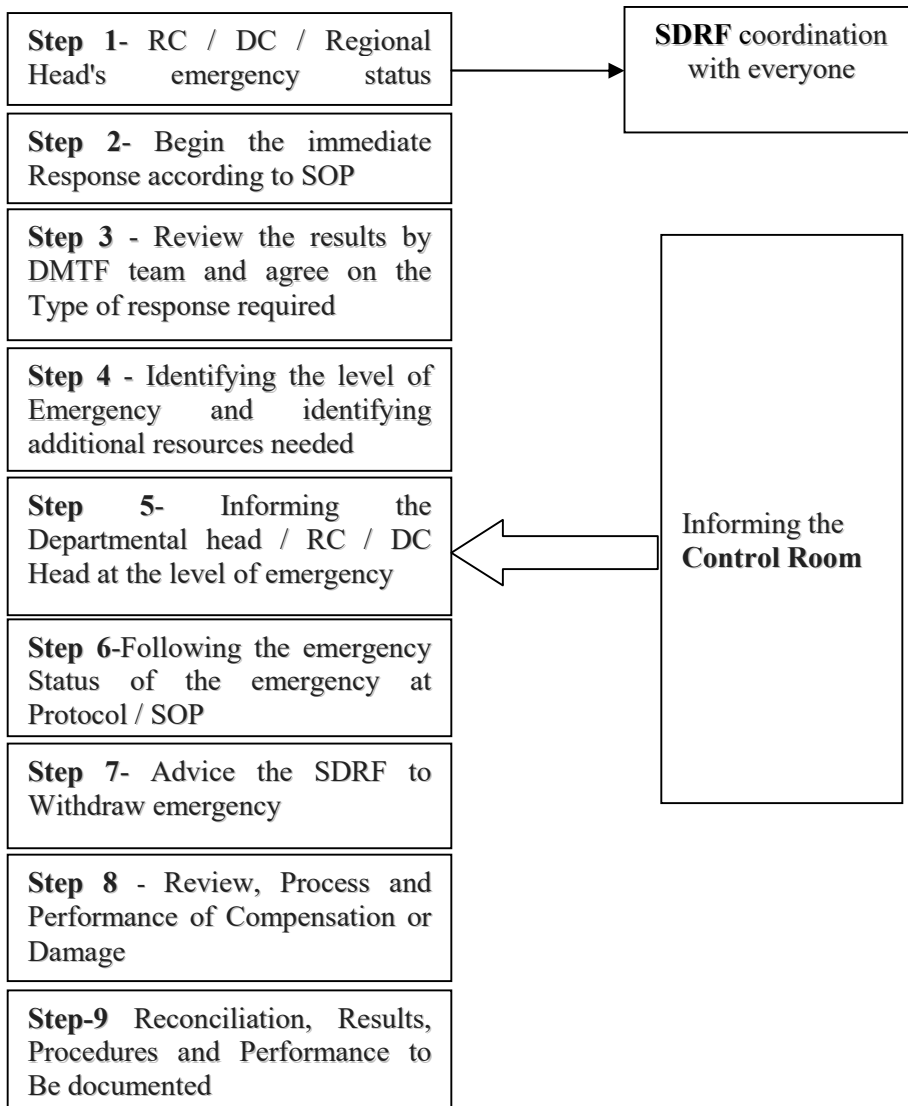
**Step 1**- RC / DC / Regional Head's emergency status

**SDRF** coordination with everyone

**Step 2**- Begin the immediate Response according to SOP

**Step 3** - Review the results by DMTF team and agree on the Type of response required

**Step 4** - Identifying the level of Emergency and identifying additional resources needed

**Step 5**- Informing the Departmental head / RC / DC Head at the level of emergency

Informing the **Control Room**

**Step 6**-Following the emergency Status of the emergency at Protocol / SOP

**Step 7**- Advice the SDRF to Withdraw emergency

**Step 8** - Review, Process and Performance of Compensation or Damage

**Step-9** Reconciliation, Results, Procedures and Performance to Be documented